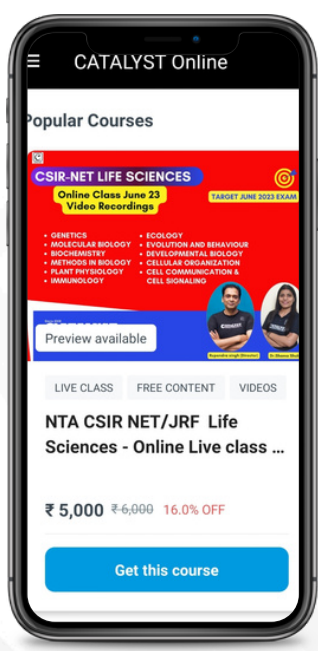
CATALYST Online

Popular Courses

CSIR-NET LIFE SCIENCES

Online Class June 23
Video Recordings

TARGET JUNE 2023 EXAM

• GENETICS
• MOLECULAR BIOLOGY
• BIOCHEMISTRY
• METHODS IN BIOLOGY
• PLANT PHYSIOLOGY
• IMMUNOLOGY

• ECOLOGY
• EVOLUTION AND BEHAVIOUR
• DEVELOPMENTAL BIOLOGY
• CELLULAR ORGANIZATION
• CELL COMMUNICATION & CELL SIGNALING

Preview available

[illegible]

LIVE CLASS
FREE CONTENT
VIDEOS

NTA CSIR NET/JRF Life Sciences - Online Live class ...

₹ 5,000 ₹ 6,000 16.0% OFF

Get this course